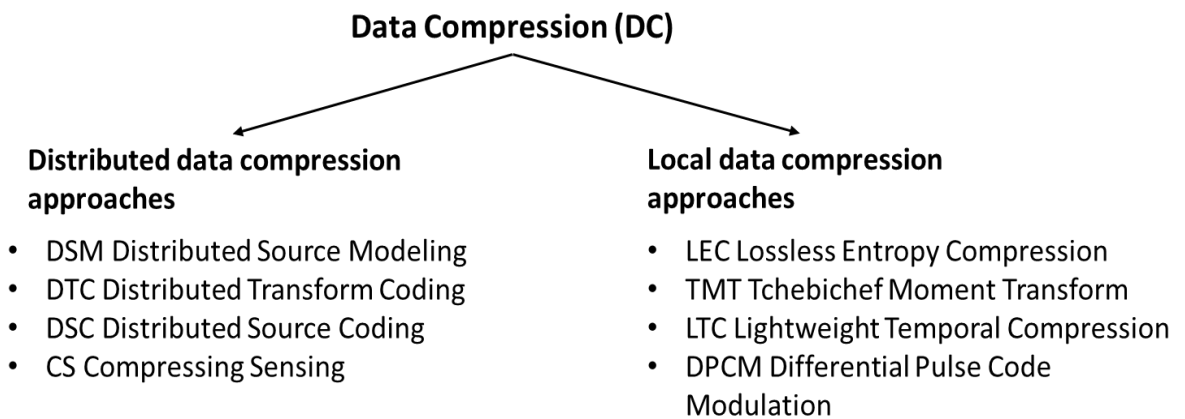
Data Compression (DC)

Distributed data compression approaches

- DSM Distributed Source Modeling
- DTC Distributed Transform Coding
- DSC Distributed Source Coding
- CS Compressing Sensing

Local data compression approaches

- LEC Lossless Entropy Compression
- TMT Tchebichef Moment Transform
- LTC Lightweight Temporal Compression
- DPCM Differential Pulse Code Modulation